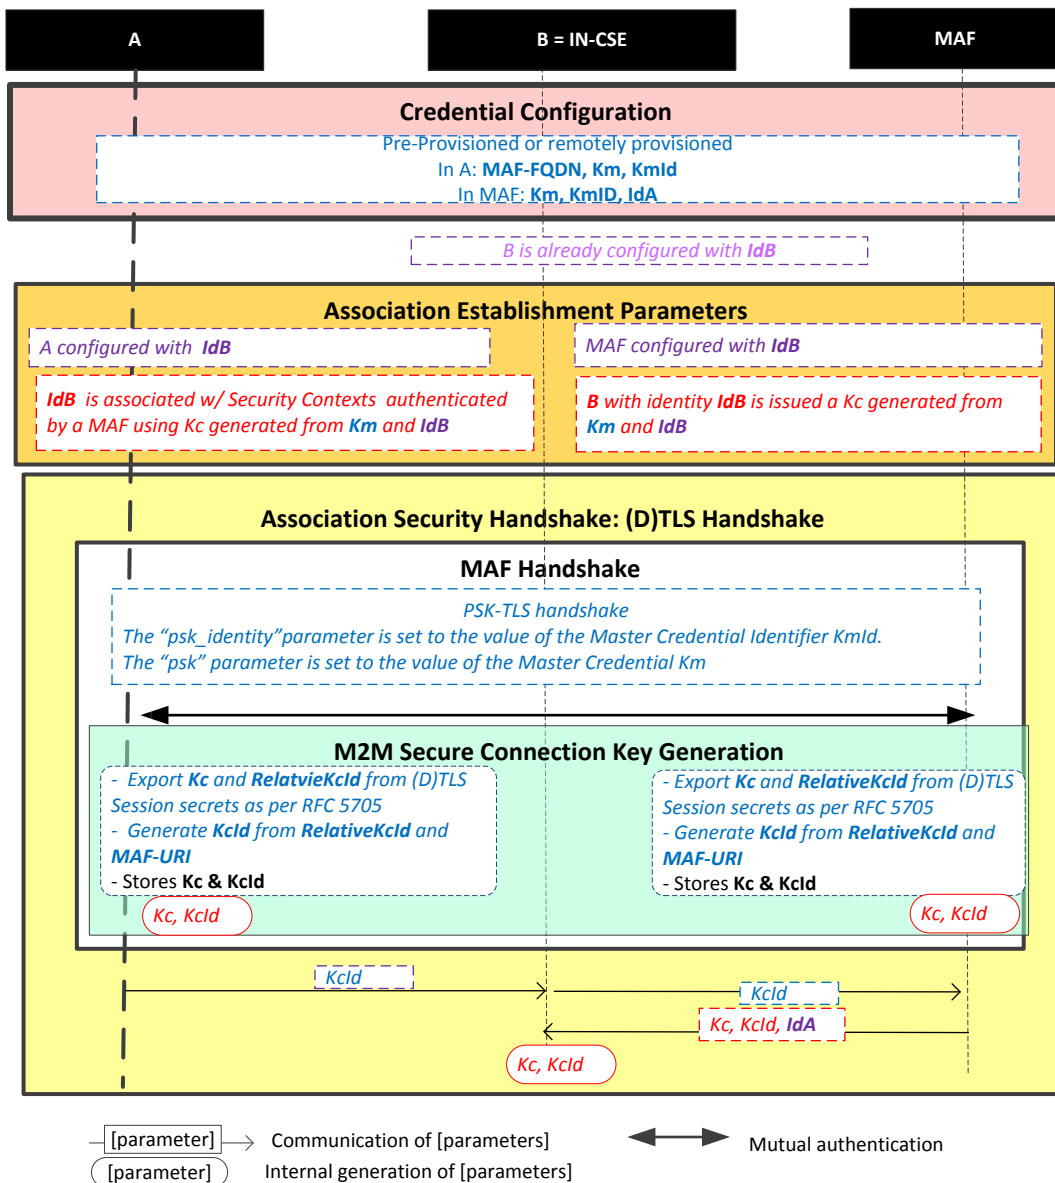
A

B = IN-CSE

MAF

Credential Configuration

Pre-Provisioned or remotely provisioned
In A: MAF-FQDN, Km, KmId
In MAF: Km, KmID, IdA

B is already configured with IdB

Association Establishment Parameters

A configured with IdB

MAF configured with IdB

IdB is associated w/ Security Contexts authenticated by a MAF using Kc generated from Km and IdB

B with identity IdB is issued a Kc generated from Km and IdB

Association Security Handshake: (D)TLS Handshake

MAF Handshake

PSK-TLS handshake
The "psk_identity"parameter is set to the value of the Master Credential Identifier KmId.
The "psk" parameter is set to the value of the Master Credential Km

M2M Secure Connection Key Generation

- Export Kc and RelatvieKcId from (D)TLS Session secrets as per RFC 5705
- Generate KcId from RelativeKcId and MAF-URI
- Stores Kc & KcId

- Export Kc and RelativeKcId from (D)TLS Session secrets as per RFC 5705
- Generate KcId from RelativeKcId and MAF-URI
- Stores Kc & KcId

Kc, KcId

Kc, KcId

KcId

KcId

Kc, KcId, IdA

Kc, KcId

[parameter] Communication of [parameters]

Mutual authentication

[parameter] Internal generation of [parameters]